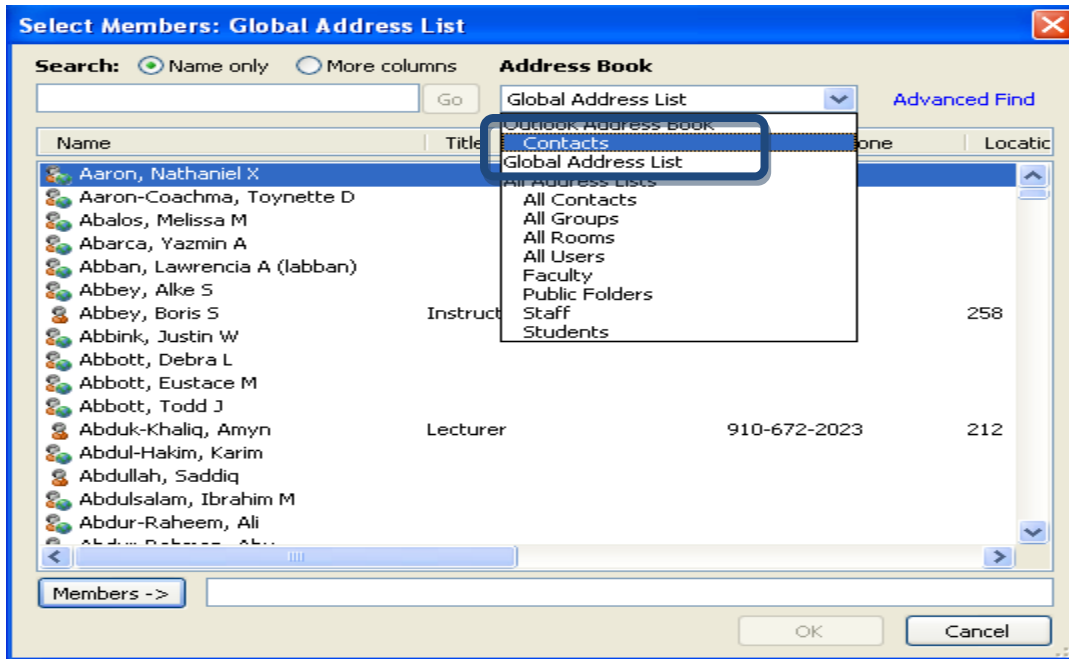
Select Members: Global Address List

Search: Name only More columns

Address Book

Go

Global Address List

Advanced Find

Outlook Address Book
Contacts
Global Address List
All Address Lists
All Contacts
All Groups
All Rooms
All Users
Faculty
Public Folders
Staff
Students

| Name | Title | one | Locatic |
|---|---|---|---|
| Aaron, Nathaniel X | | | |
| Aaron-Coachma, Toynette D | | | |
| Abalos, Melissa M | | | |
| Abarca, Yazmin A | | | |
| Abban, Lawrencia A (labban) | | | |
| Abbey, Alke S | | | |
| Abbey, Boris S | Instruct | | 258 |
| Abbink, Justin W | | | |
| Abbott, Debra L | | | |
| Abbott, Eustace M | | | |
| Abbott, Todd J | | | |
| Abduk-Khaliq, Amyn | Lecturer | 910-672-2023 | 212 |
| Abdul-Hakim, Karim | | | |
| Abdullah, Saddiq | | | |
| Abdulsalam, Ibrahim M | | | |
| Abdur-Raheem, Ali | | | |
| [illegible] | | | |

Members ->

OK

Cancel